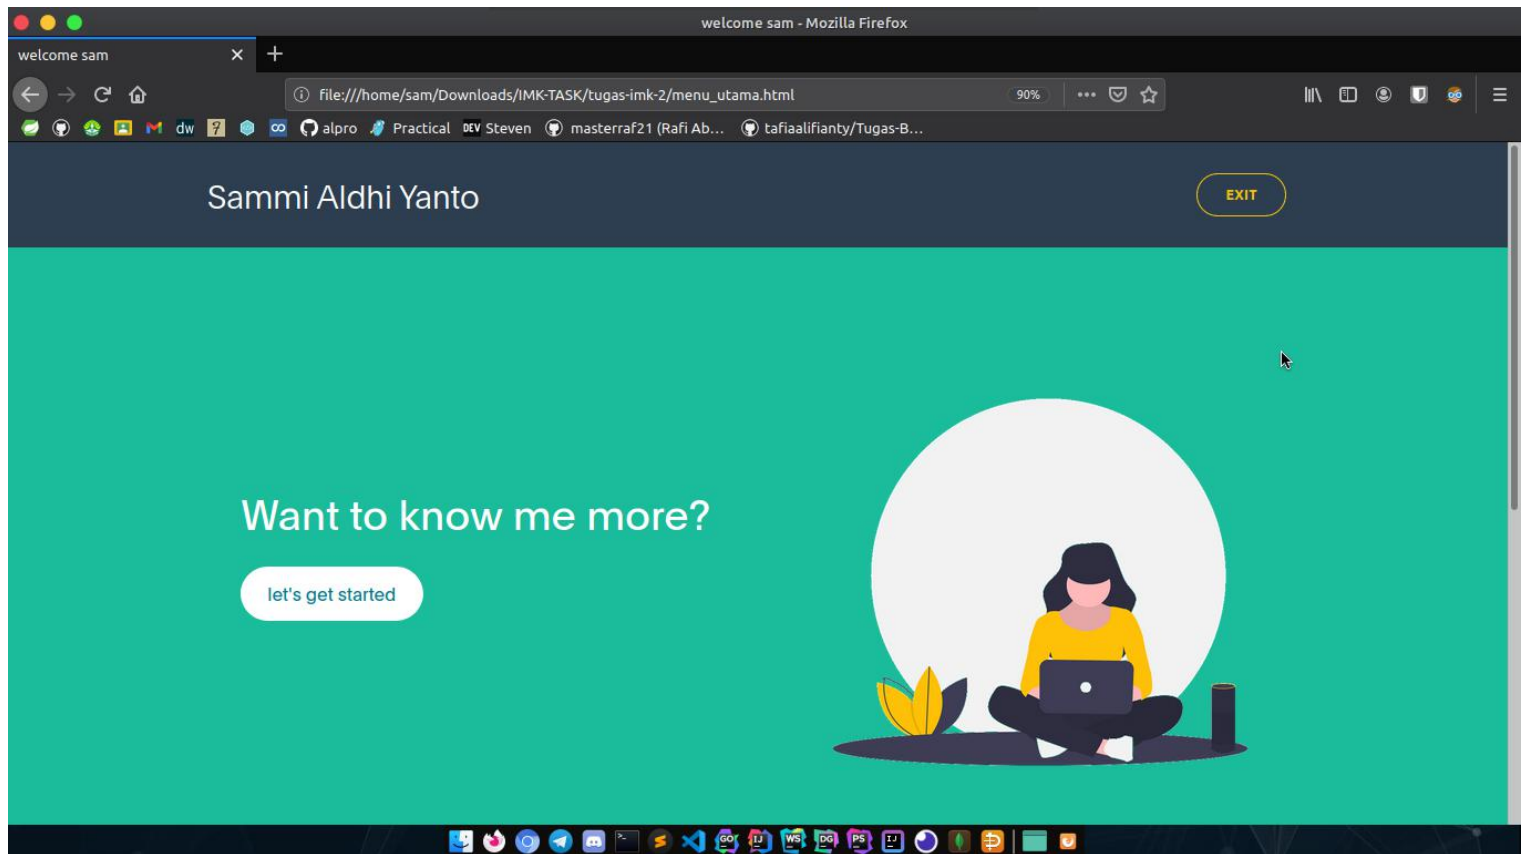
welcome sam - Mozilla Firefox

welcome sam

file:///home/sam/Downloads/IMK-TASK/tugas-imk-2/menu_utama.html 90%

dw alpro Practical DEV Steven masterraf21 (Rafi Ab... tafiaalifianty/Tugas-B...

Sammi Aldhi Yanto

EXIT

Want to know me more?

let's get started